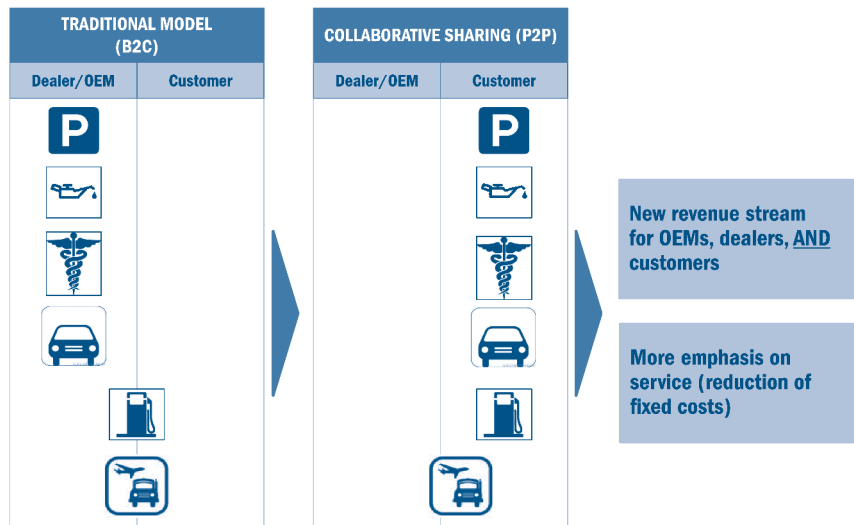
TRADITIONAL MODEL (B2C)

| Dealer/OEM | Customer |
|---|---|

P

COLLABORATIVE SHARING (P2P)

| Dealer/OEM | Customer |
|---|---|

P

New revenue stream for OEMs, dealers, AND customers

More emphasis on service (reduction of fixed costs)